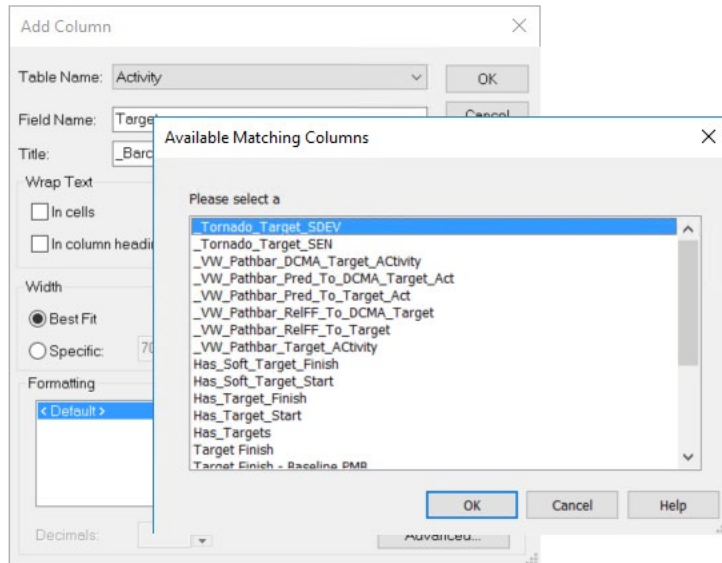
Add Column

Table Name: Activity

OK

Field Name: Target

Cancel

Title: _Barc

Wrap Text

In cells

In column headi

Width

Best Fit

Specific: 70

Formatting

< Default >

Decimals:

Advanced...

Available Matching Columns

Please select a

_Tornado_Target_SDEV
_Tornado_Target_SEN
_VW_Pathbar_DCMA_Target_ACtivity
_VW_Pathbar_Pred_To_DCMA_Target_Act
_VW_Pathbar_Pred_To_Target_Act
_VW_Pathbar_RelFF_To_DCMA_Target
_VW_Pathbar_RelFF_To_Target
_VW_Pathbar_Target_ACtivity
Has_Soft_Target_Finish
Has_Soft_Target_Start
Has_Target_Finish
Has_Target_Start
Has_Targets
Target Finish
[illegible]

OK

Cancel

Help